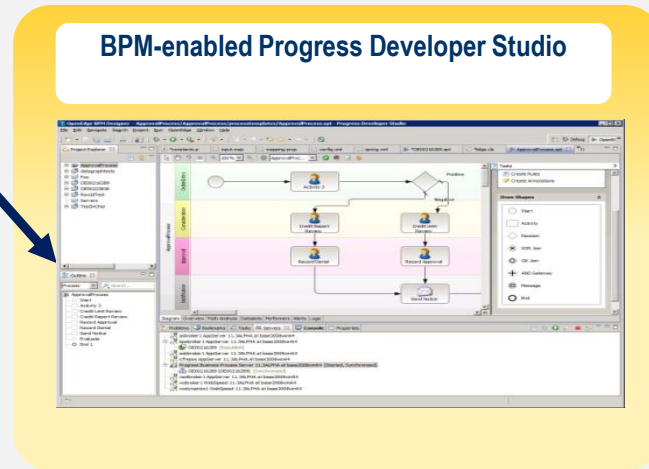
BPM-enabled Progress Developer Studio

Activity 3

Credit Report Review

Credit Limit Review

Record Denial

Record Approval

Send Notice

Positive

Negative

Create Rules

Create Annotations

Start

Activity

Decision

End

Project Explorer

Outline

Problems

Console

Properties

Servers

Tasks